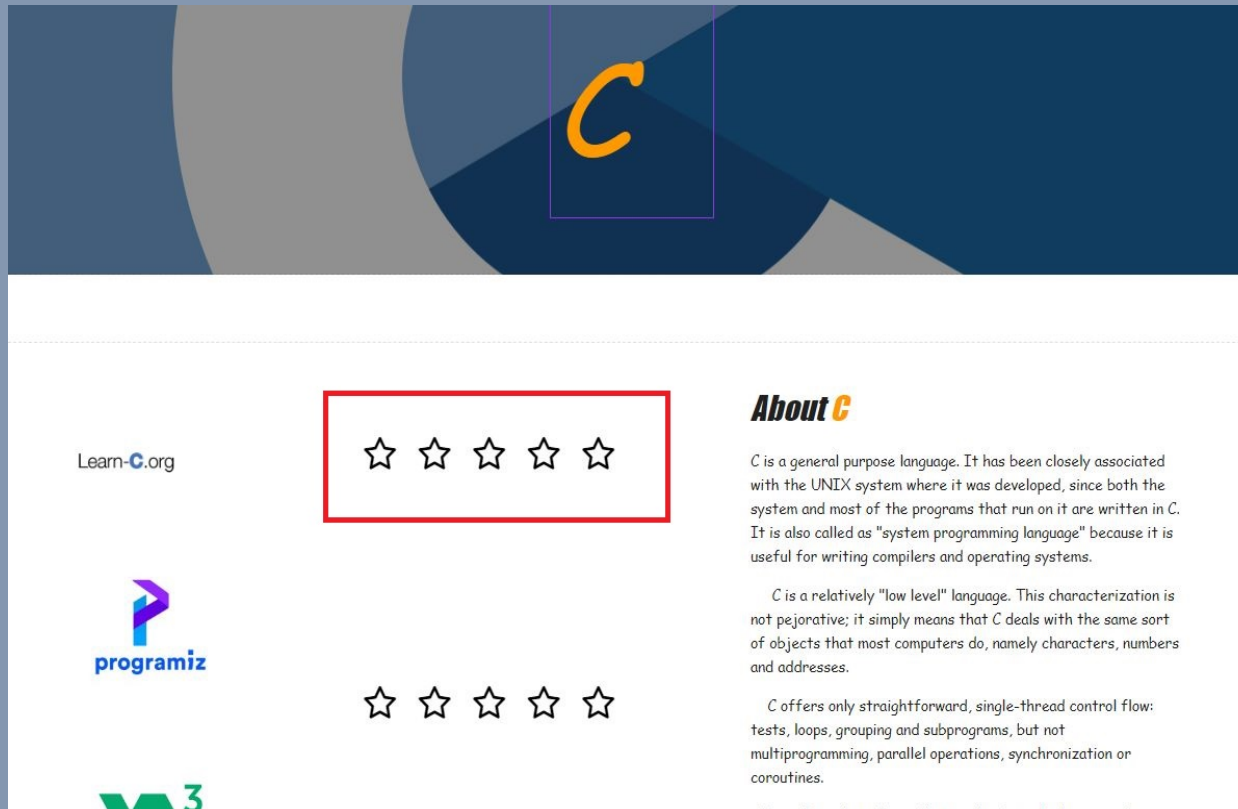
C

Learn-C.org

☆ ☆ ☆ ☆ ☆

programiz

☆ ☆ ☆ ☆ ☆

About C

C is a general purpose language. It has been closely associated with the UNIX system where it was developed, since both the system and most of the programs that run on it are written in C. It is also called as "system programming language" because it is useful for writing compilers and operating systems.

C is a relatively "low level" language. This characterization is not pejorative; it simply means that C deals with the same sort of objects that most computers do, namely characters, numbers and addresses.

C offers only straightforward, single-thread control flow: tests, loops, grouping and subprograms, but not multiprogramming, parallel operations, synchronization or coroutines.

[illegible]